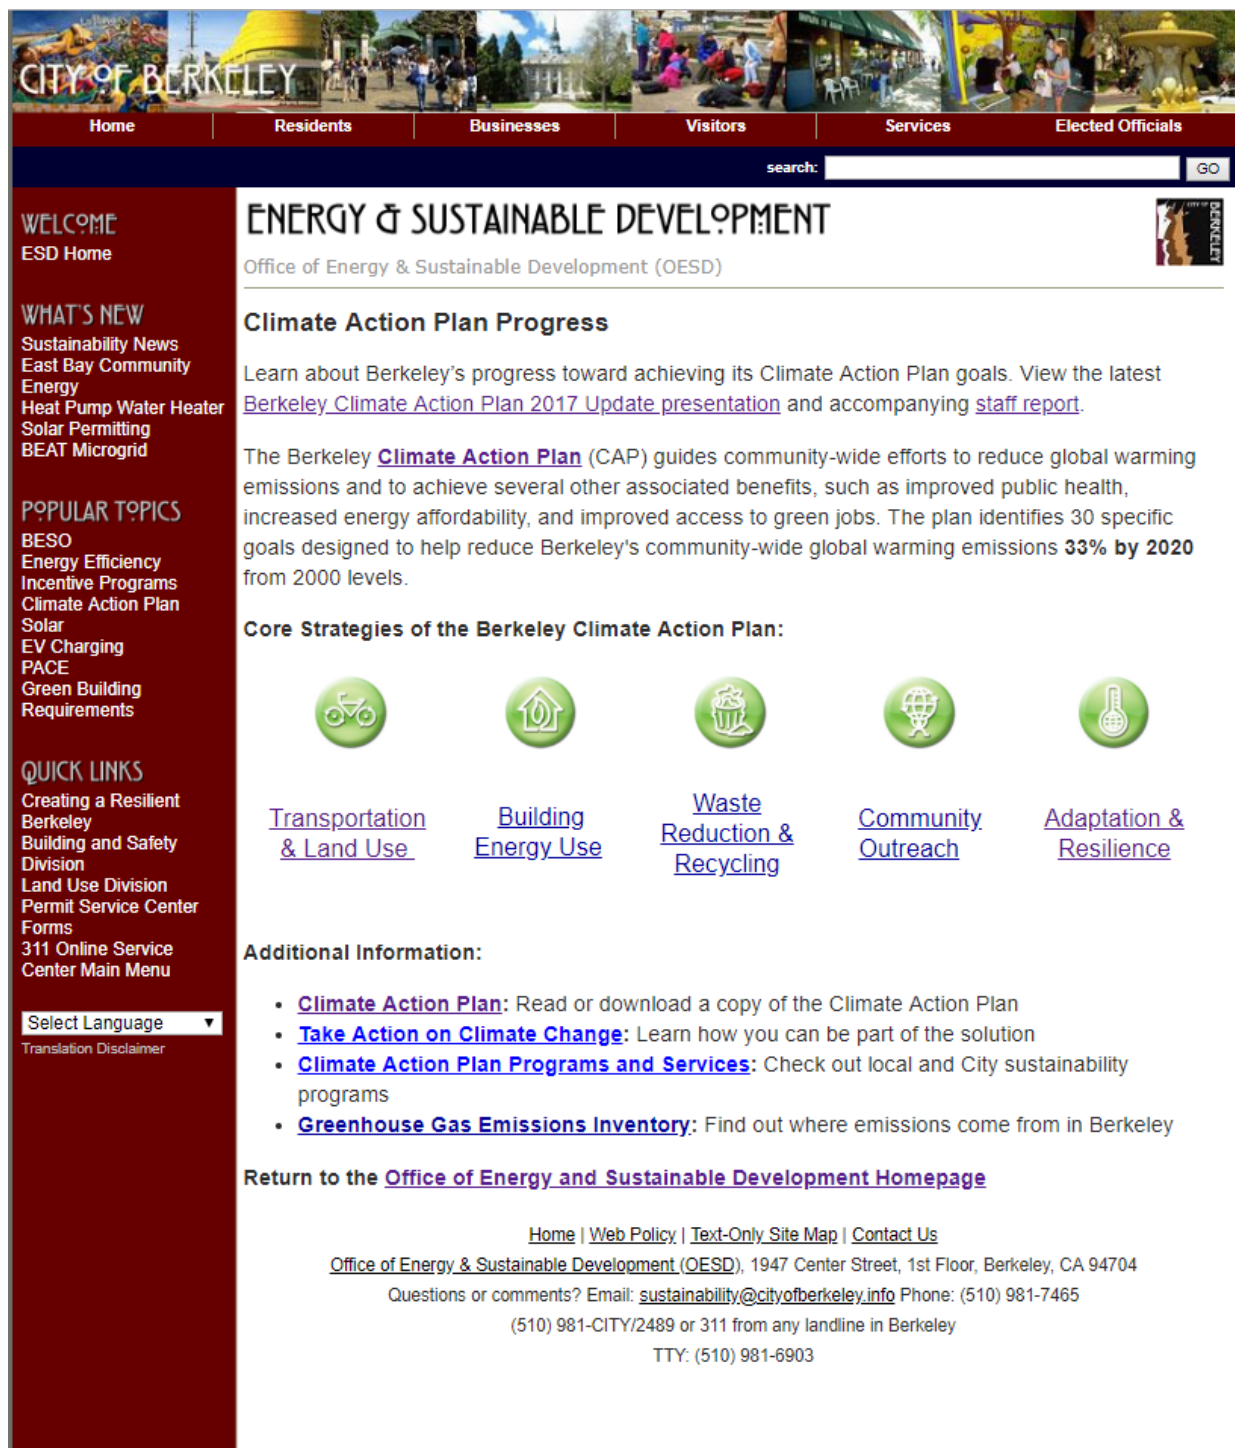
CITY OF BERKELEY

Home | Residents | Businesses | Visitors | Services | Elected Officials

search: GO

WELCOME
ESD Home

WHAT'S NEW
Sustainability News
East Bay Community Energy
Heat Pump Water Heater
Solar Permitting
BEAT Microgrid

POPULAR TOPICS
BESO
Energy Efficiency Incentive Programs
Climate Action Plan
Solar
EV Charging
PACE
Green Building Requirements

QUICK LINKS
Creating a Resilient Berkeley
Building and Safety Division
Land Use Division
Permit Service Center Forms
311 Online Service Center Main Menu

Select Language
Translation Disclaimer

ENERGY & SUSTAINABLE DEVELOPMENT

CITY OF BERKELEY

Office of Energy & Sustainable Development (OESD)

Climate Action Plan Progress

Learn about Berkeley's progress toward achieving its Climate Action Plan goals. View the latest Berkeley Climate Action Plan 2017 Update presentation and accompanying staff report.

The Berkeley Climate Action Plan (CAP) guides community-wide efforts to reduce global warming emissions and to achieve several other associated benefits, such as improved public health, increased energy affordability, and improved access to green jobs. The plan identifies 30 specific goals designed to help reduce Berkeley's community-wide global warming emissions **33% by 2020** from 2000 levels.

Core Strategies of the Berkeley Climate Action Plan:

Transportation & Land Use | Building Energy Use | Waste Reduction & Recycling | Community Outreach | Adaptation & Resilience

Additional Information:

• Climate Action Plan: Read or download a copy of the Climate Action Plan
• Take Action on Climate Change: Learn how you can be part of the solution
• Climate Action Plan Programs and Services: Check out local and City sustainability programs
• Greenhouse Gas Emissions Inventory: Find out where emissions come from in Berkeley

Return to the Office of Energy and Sustainable Development Homepage

Home | Web Policy | Text-Only Site Map | Contact Us
Office of Energy & Sustainable Development (OESD), 1947 Center Street, 1st Floor, Berkeley, CA 94704
Questions or comments? Email: sustainability@cityofberkeley.info Phone: (510) 981-7465
(510) 981-CITY/2489 or 311 from any landline in Berkeley
TTY: (510) 981-6903